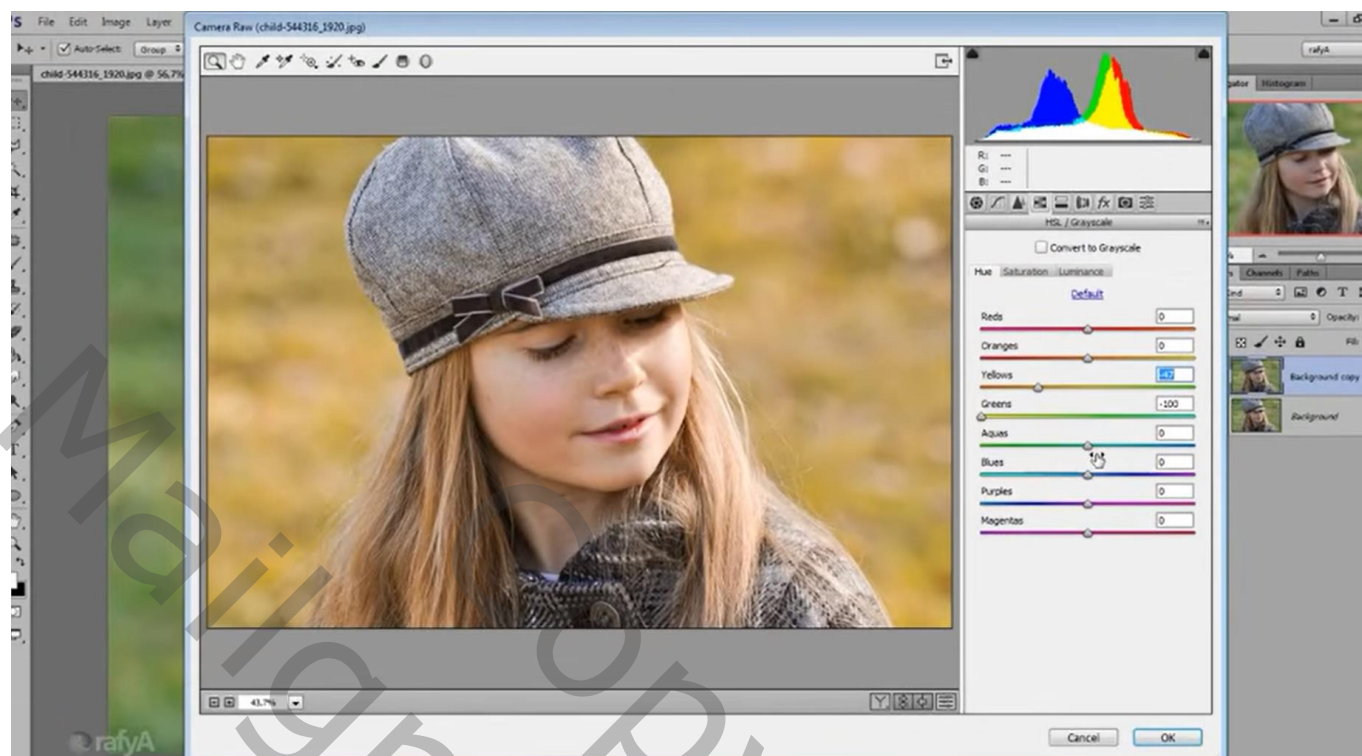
File Edit Image Layer
Camera Raw (child-544316_1920.jpg)
Auto-Select: Group
child-544316_1920.jpg @ 56.7%
rafyA
R: ---
G: ---
B: ---
HSL / Grayscale
Convert to Grayscale
Hue Saturation Luminance
Default
Reds 0
Oranges 0
Yellows -47
Greens -100
Aquas 0
Blues 0
Purples 0
Magentas 0
Histogram
Channels Paths
Opacity:
Fill:
Background copy
Background
43.7%
Cancel OK
rafyA
Mailgo.ps